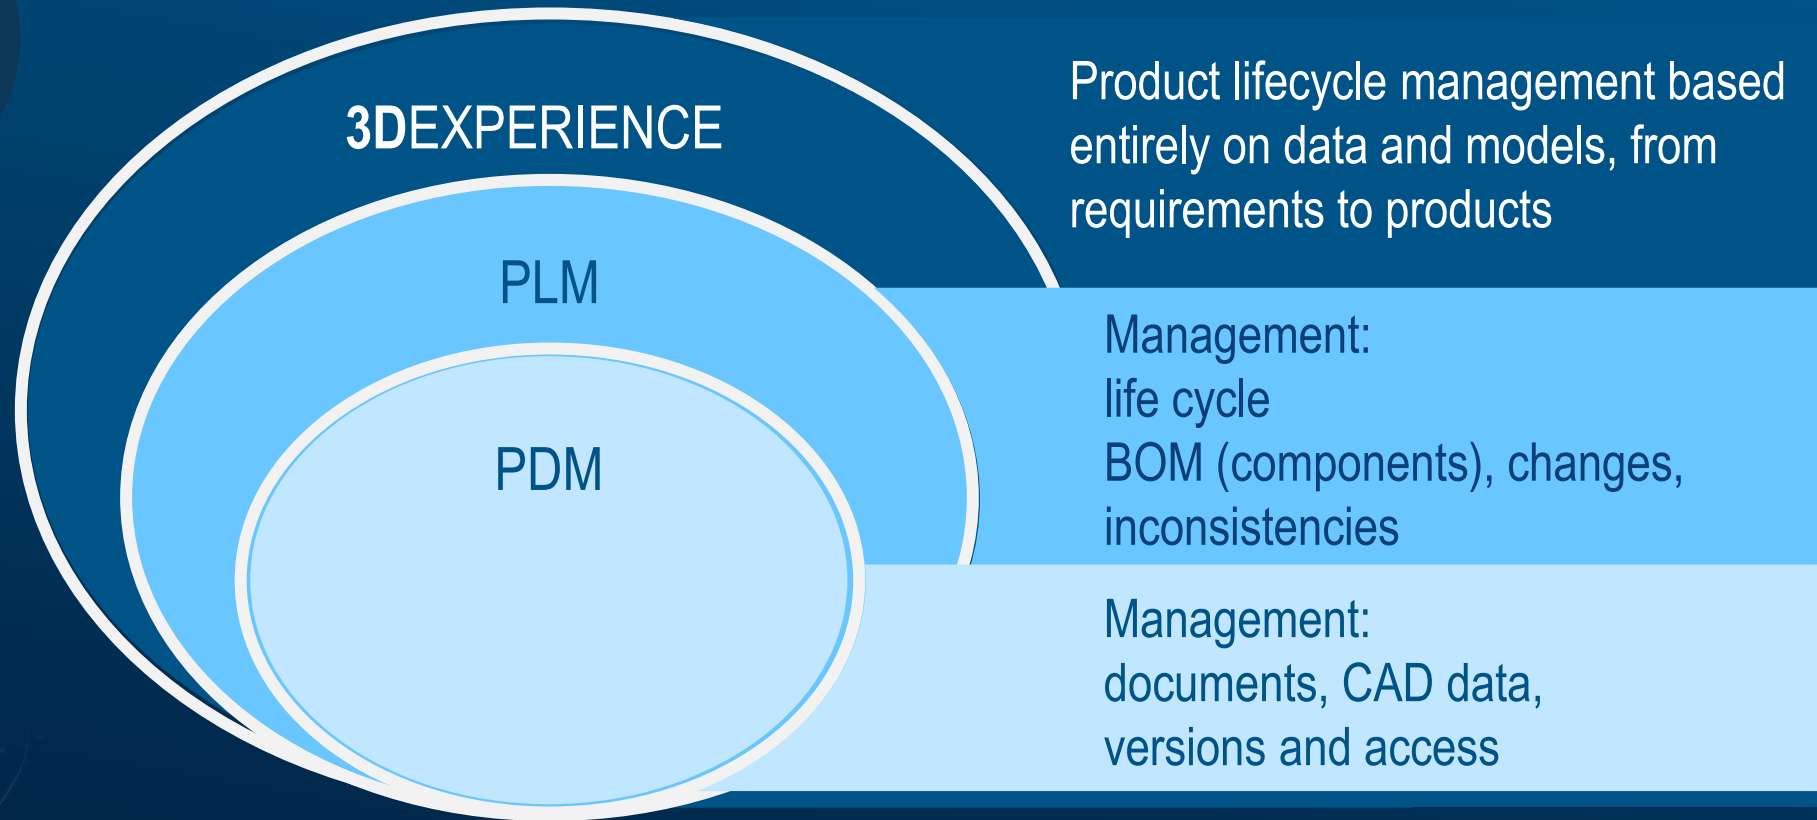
3DEXPERIENCE

PLM

PDM

Product lifecycle management based entirely on data and models, from requirements to products

Management:
life cycle
BOM (components), changes, inconsistencies

Management:
documents, CAD data, versions and access